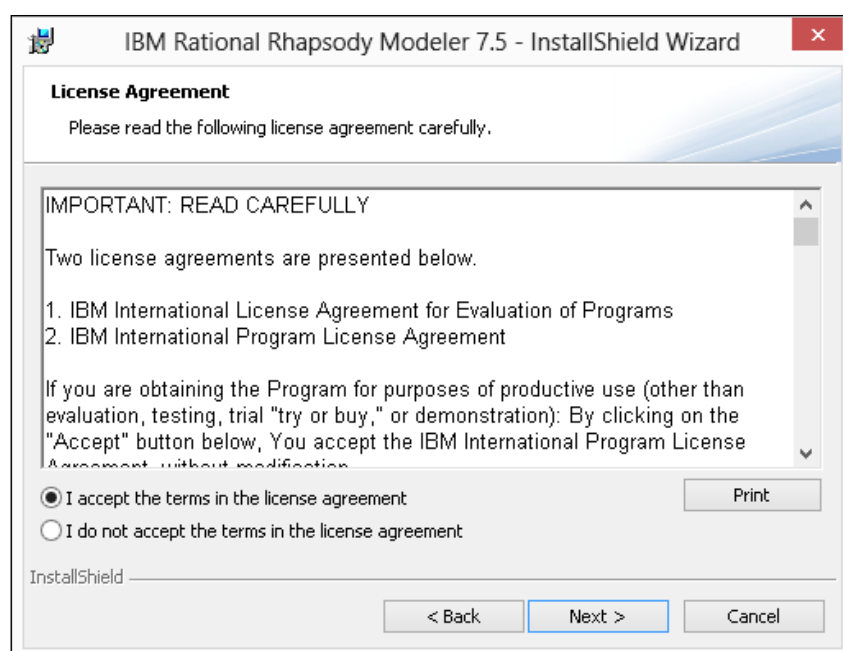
IBM Rational Rhapsody Modeler 7.5 - InstallShield Wizard

License Agreement

Please read the following license agreement carefully.

IMPORTANT: READ CAREFULLY

Two license agreements are presented below.

1. IBM International License Agreement for Evaluation of Programs
2. IBM International Program License Agreement

If you are obtaining the Program for purposes of productive use (other than evaluation, testing, trial "try or buy," or demonstration): By clicking on the "Accept" button below, You accept the IBM International Program License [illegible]

I accept the terms in the license agreement

I do not accept the terms in the license agreement

Print

InstallShield

< Back

Next >

Cancel